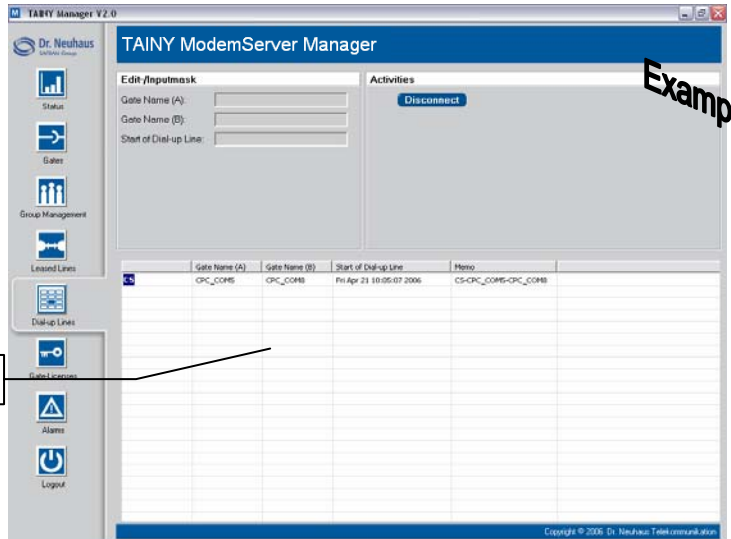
TAINY Manager V2.0

Dr. Neuhaus

Status

Gates

Group Management

Leased Lines

Dial-up Lines

Gate Licenses

Alarms

Logout

TAINY ModemServer Manager

Edit-/Inputmask

Gate Name (A):

Gate Name (B):

Start of Dial-up Line:

Activities

Disconnect

Examp

| | Gate Name (A) | Gate Name (B) | Start of Dial-up Line | Memo |
|---|---|---|---|---|
| CS | CPC_COM5 | CPC_COM8 | Fri Apr 21 10:05:07 2006 | CS-CPC_COM5-CPC_COM8 |

Copyright © 2006 Dr. Neuhaus Telekommunikation